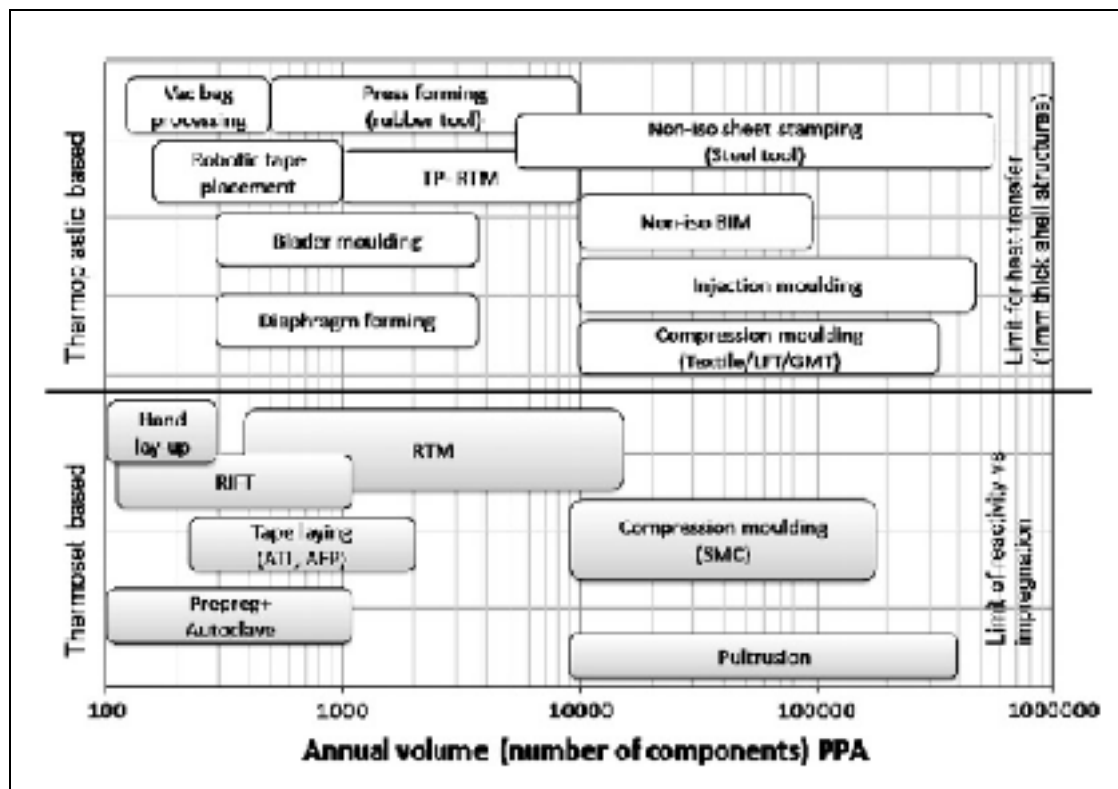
Thermoplastic based

Vac bag processing

Press forming (rubber tool)

Non-iso sheet stamping (Steel tool)

Robotic tape placement

TP-RTM

Non-iso BIM

Bladder moulding

Injection moulding

Diaphragm forming

Compression moulding (Textile/LFT/GMT)

Limit for heat transfer (1mm thick shell structures)

Thermoset based

Hand lay up

RTM

RIFT

Tape laying (ATL, AFP)

Compression moulding (SMC)

Prepreg+ Autoclave

Pultrusion

Limit of reactivity vs impregnation

100 1000 10000 100000 1000000

Annual volume (number of components) PPA